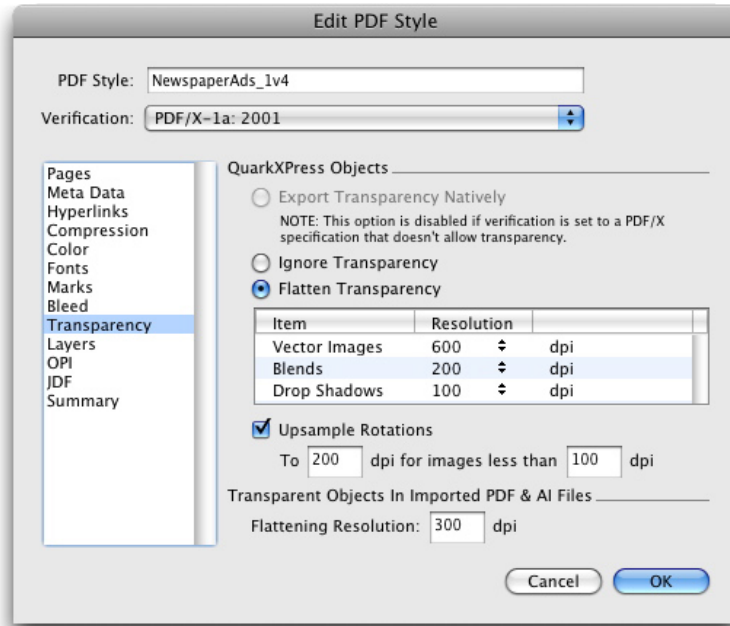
Edit PDF Style

PDF Style: NewspaperAds_1v4

Verification: PDF/X-1a: 2001

Pages
Meta Data
Hyperlinks
Compression
Color
Fonts
Marks
Bleed
Transparency
Layers
OPI
JDF
Summary

QuarkXPress Objects

Export Transparency Natively

NOTE: This option is disabled if verification is set to a PDF/X specification that doesn't allow transparency.

Ignore Transparency

Flatten Transparency

| Item | Resolution | |
|---|---|---|
| Vector Images | 600 | dpi |
| Blends | 200 | dpi |
| Drop Shadows | 100 | dpi |

Upsample Rotations

To 200 dpi for images less than 100 dpi

Transparent Objects In Imported PDF & AI Files

Flattening Resolution: 300 dpi

Cancel OK